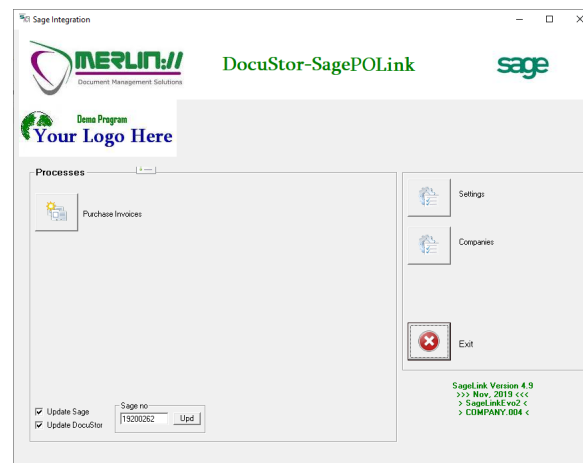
Sage Integration

MERLIN://
Document Management Solutions

DocuStor-SagePOLink

sage

Demo Program
Your Logo Here

Processes

Purchase Invoices

Settings

Companies

Exit

Update Sage
Update DocuStor

Sage no
19200262
Upd

SageLink Version 4.9
>>> Nov, 2019 <<<
> SageLinkEvo2 <
> COMPANY.004 <